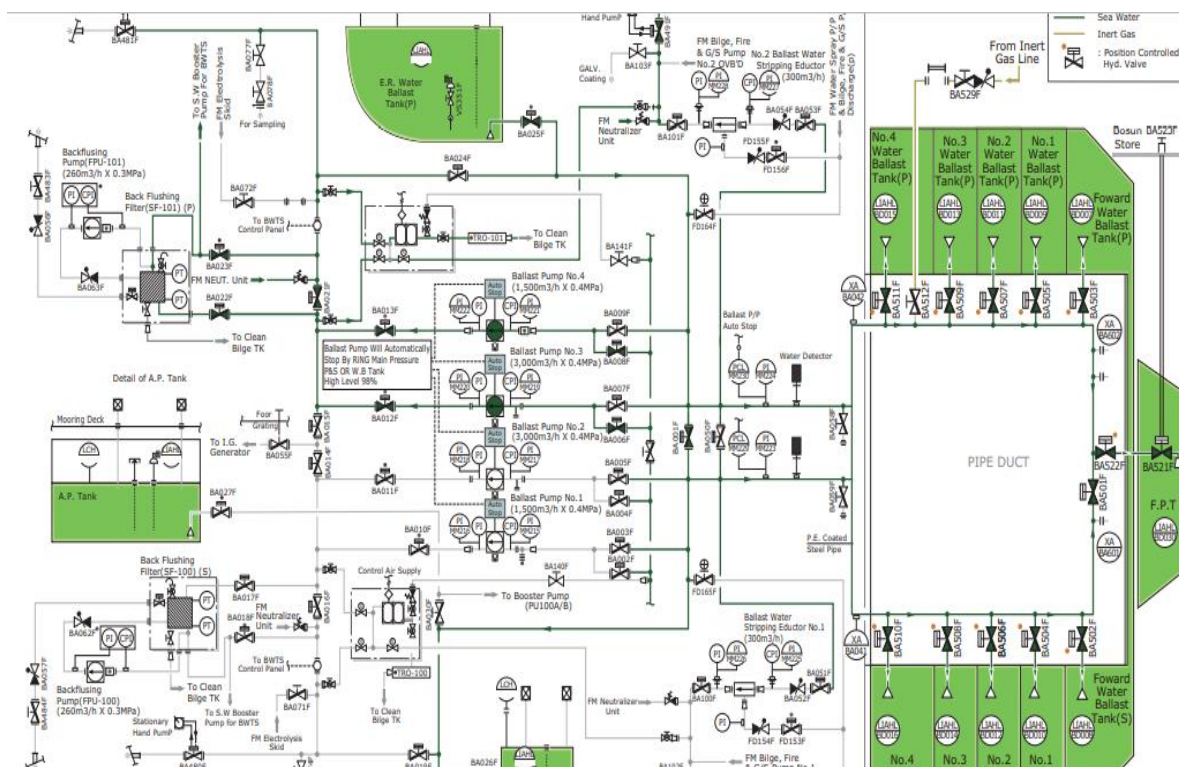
BA481F

To S.W. Booster Pump For BWTS

FM Electrolysis Skid

BA077F

BA078F

For Sampling

E.R. Water Ballast Tank(P)

LIAHL

BA025F

Hand Pump

BA049F

BA103F

GALV. Coating

FM Bilge, Fire & G/S Pump No.2 OVB'D

No.2 Ballast Water Stripping Eductor (300m3/h)

FM Water Spray P/P & Bilge, Fire & G/S P/P Discharge(P)

FM Neutralizer Unit

BA101F

BA054F

BA053F

FD155F

FD156F

Sea Water

Inert Gas

: Position Controlled Hyd. Valve

From Inert Gas Line

BA529F

Bosun Store

BA523F

No.4 Water Ballast Tank(P)

No.3 Water Ballast Tank(P)

No.2 Water Ballast Tank(P)

No.1 Water Ballast Tank(P)

Foward Water Ballast Tank(P)

BD015

BD013

BD011

BD009

BD007

Backflusing Pump(FPU-101) (260m3/h X 0.3MPa)

BA483F

BA056F

BA063F

Back Flushing Filter(SF-101) (P)

BA072F

To BWTS Control Panel

BA024F

BA023F

FM NEUT. Unit

BA022F

To Clean Bilge TK

BA021F

To Clean Bilge TK

TRO-101

BA141F

FD164F

BA013F

Ballast Pump No.4 (1,500m3/h X 0.4MPa)

Auto Stop

BA009F

BA008F

Ballast Pump Will Automatically Stop By RING Main Pressure P&S OR W.B Tank High Level 98%

Ballast Pump No.3 (3,000m3/h X 0.4MPa)

BA007F

BA006F

Ballast P/P Auto Stop

Water Detector

XA BA042

BA511F

BA512F

BA509F

BA507F

BA505F

BA503F

XA BA602

Detail of A.P. Tank

Mooring Deck

LCH

LIAHL

A.P. Tank

BA027F

To I.G. Generator

Foor Grating

BA055F

BA015F

BA014F

BA012F

Ballast Pump No.2 (3,000m3/h X 0.4MPa)

BA011F

BA005F

BA004F

Ballast Pump No.1 (1,500m3/h X 0.4MPa)

BA001F

BA002F

BA003F

BA028F

BA029F

PIPE DUCT

BA522F

BA521F

BA501F

F.P.T

P.E. Coated Steel Pipe

XA BA601

BA010F

BA140F

FD165F

To Booster Pump (PU100A/B)

Control Air Supply

Back Flushing Filter(SF-100) (S)

BA017F

FM Neutralizer Unit

BA016F

BA062F

BA018F

To BWTS Control Panel

BA020F

TRO-100

XA BA041

BA510F

BA508F

BA506F

BA504F

BA502F

Ballast Water Stripping Eductor No.1 (300m3/h)

BA051F

BA052F

BA100F

FD154F

FD153F

FM Neutralizer Unit

Foward Water Ballast Tank(S)

BA057F

BA484F

Backflusing Pump(FPU-100) (260m3/h X 0.3MPa)

To Clean Bilge TK

To S.W Booster Pump for BWTS

BA071F

To Clean Bilge TK

Stationary Hand Pump

FM Electrolysis Skid

LCH

BA026F

FM Bilge, Fire

BD016

BD014

BD012

BD010

BD008

No.4

No.3

No.2

No.1